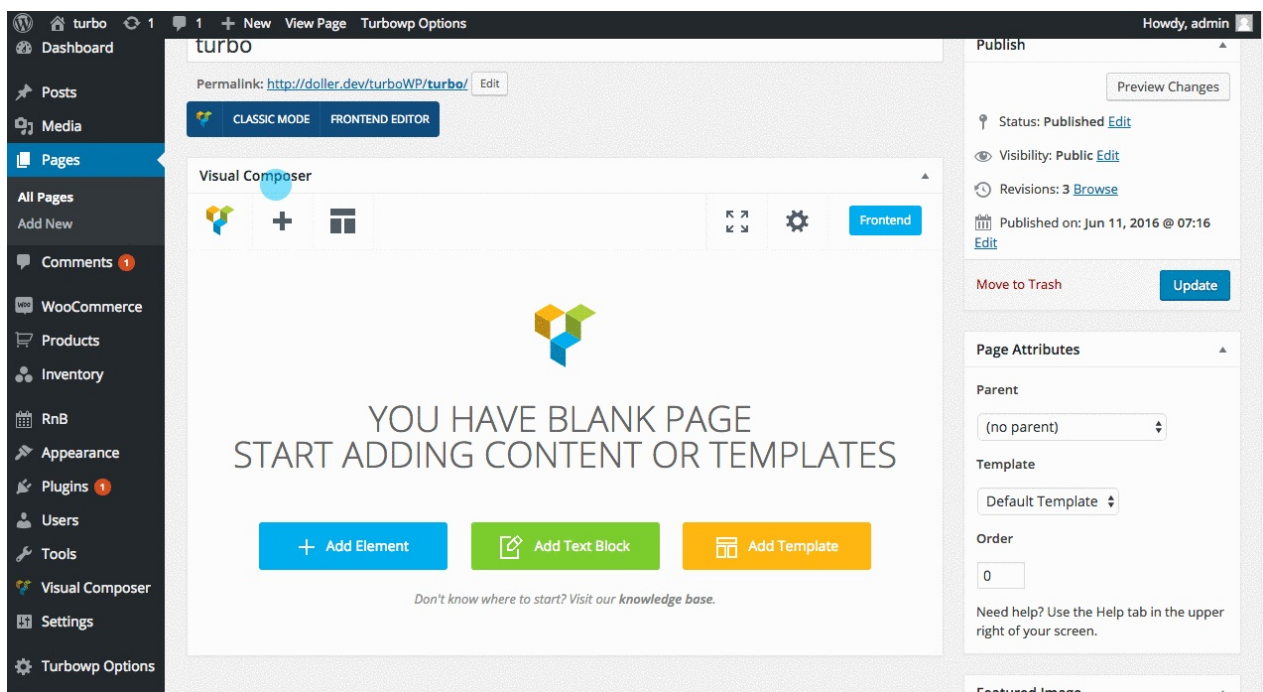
turbo 1 1 + New View Page Turbowp Options

Howdy, admin

Dashboard

Posts

Media

Pages

All Pages

Add New

Comments 1

WooCommerce

Products

Inventory

RnB

Appearance

Plugins 1

Users

Tools

Visual Composer

Settings

Turbowp Options

turbo

Permalink: http://doller.dev/turboWP/turbo/ Edit

CLASSIC MODE FRONTEND EDITOR

Visual Composer

Frontend

YOU HAVE BLANK PAGE
START ADDING CONTENT OR TEMPLATES

+ Add Element

Add Text Block

Add Template

Don't know where to start? Visit our knowledge base.

Publish

Preview Changes

Status: Published Edit

Visibility: Public Edit

Revisions: 3 Browse

Published on: Jun 11, 2016 @ 07:16 Edit

Move to Trash

Update

Page Attributes

Parent

(no parent)

Template

Default Template

Order

0

Need help? Use the Help tab in the upper right of your screen.

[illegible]